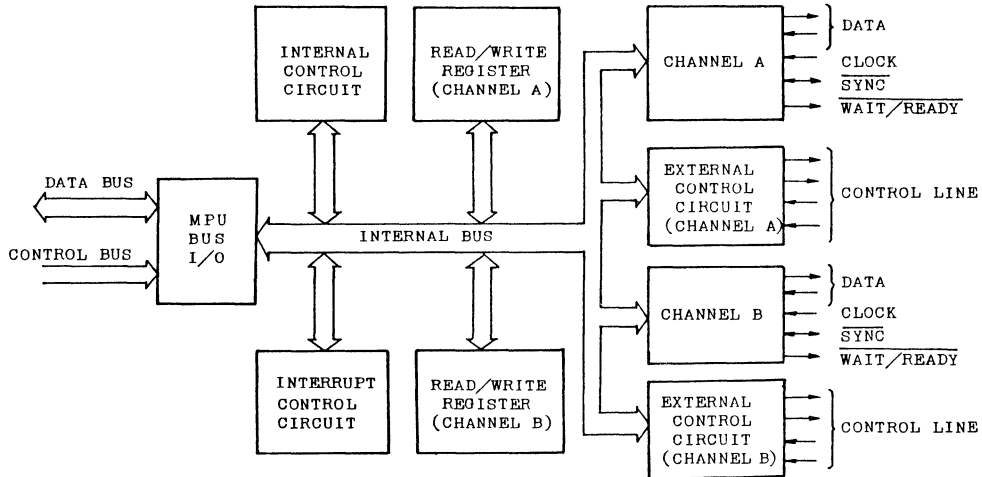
INTERNAL CONTROL CIRCUIT

READ/WRITE REGISTER (CHANNEL A)

CHANNEL A

DATA

CLOCK

$\overline{\text{SYNC}}$

$\overline{\text{WAIT/READY}}$

DATA BUS

CONTROL BUS

MPU BUS I/O

INTERNAL BUS

EXTERNAL CONTROL CIRCUIT (CHANNEL A)

CONTROL LINE

CHANNEL B

DATA

CLOCK

$\overline{\text{SYNC}}$

$\overline{\text{WAIT/READY}}$

INTERRUPT CONTROL CIRCUIT

READ/WRITE REGISTER (CHANNEL B)

EXTERNAL CONTROL CIRCUIT (CHANNEL B)

CONTROL LINE